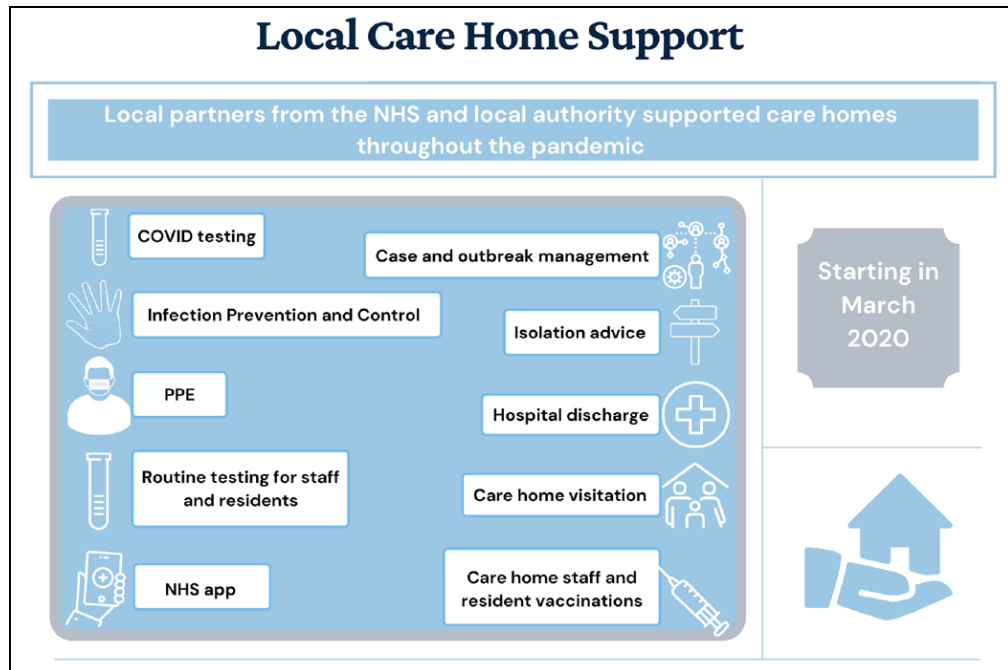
Local Care Home Support

Local partners from the NHS and local authority supported care homes throughout the pandemic

COVID testing

Case and outbreak management

Infection Prevention and Control

Isolation advice

PPE

Hospital discharge

Routine testing for staff and residents

Care home visitation

NHS app

Care home staff and resident vaccinations

Starting in March 2020